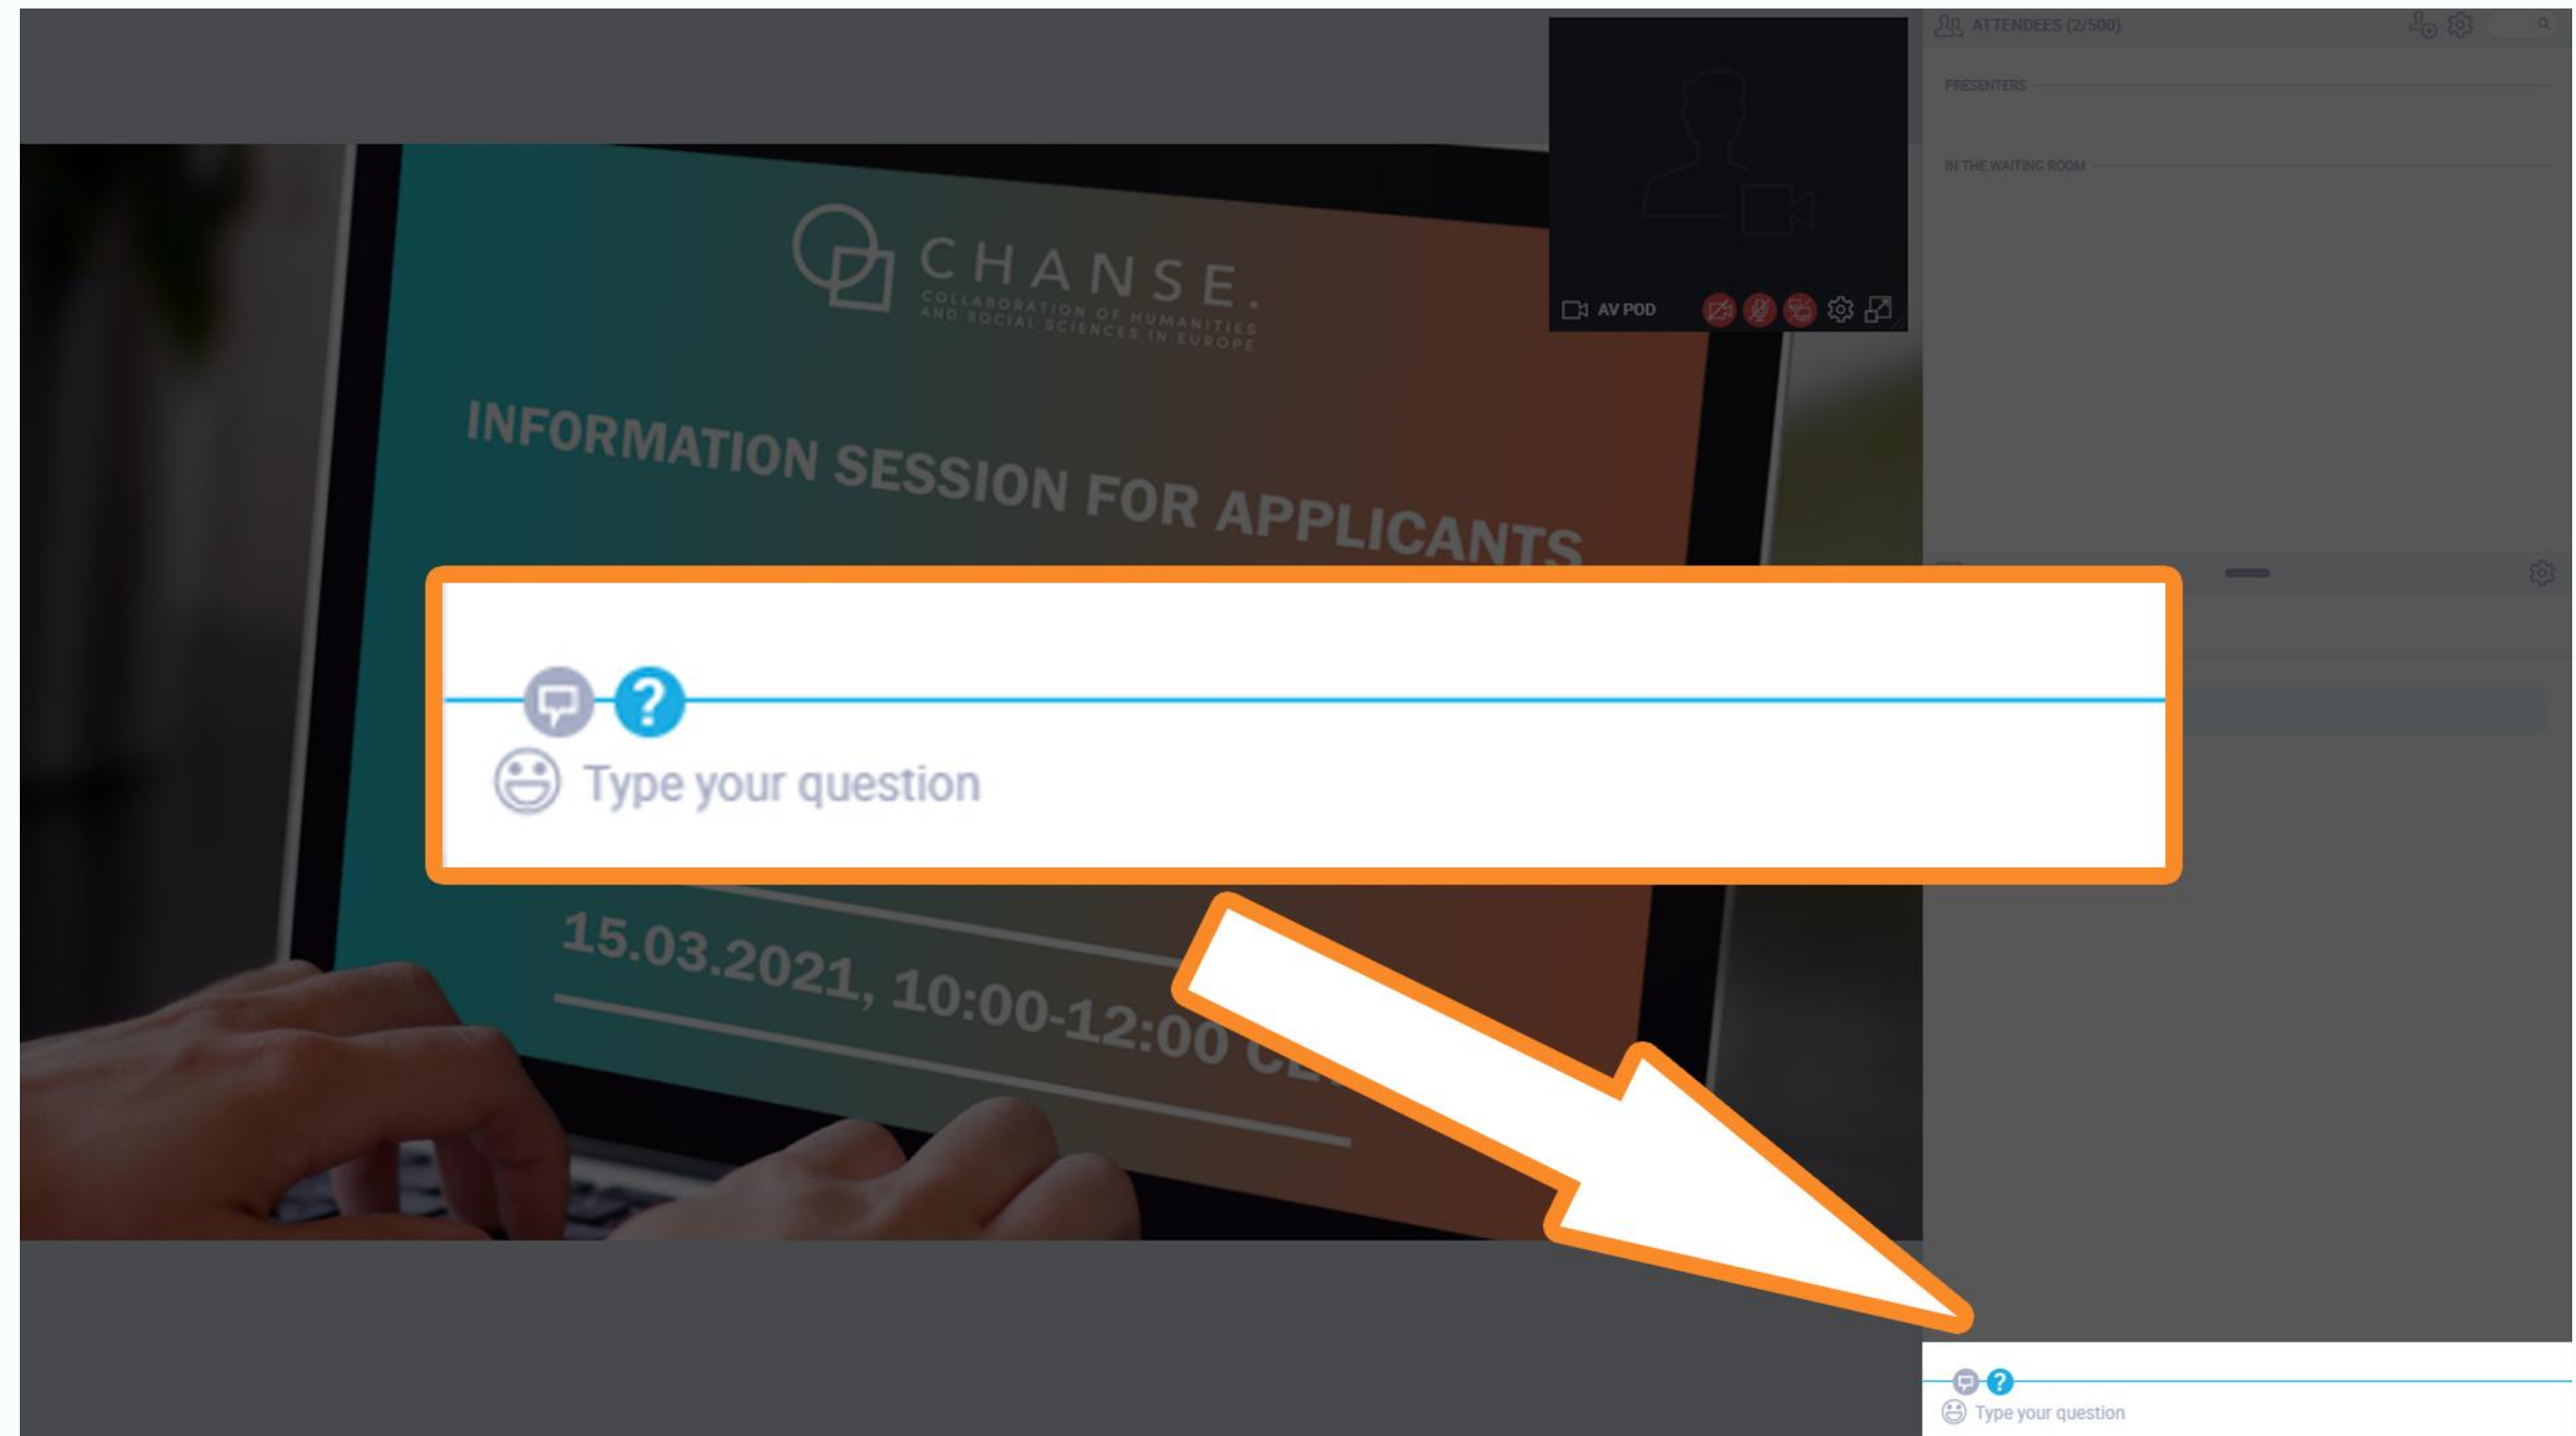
ATTENDEES (2/500)

PRESENTERS

IN THE WAITING ROOM

AV POD

CHANSE.
COLLABORATION OF HUMANITIES AND SOCIAL SCIENCES IN EUROPE

INFORMATION SESSION FOR APPLICANTS

Type your question

15.03.2021, 10:00-12:00 CE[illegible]

Type your question